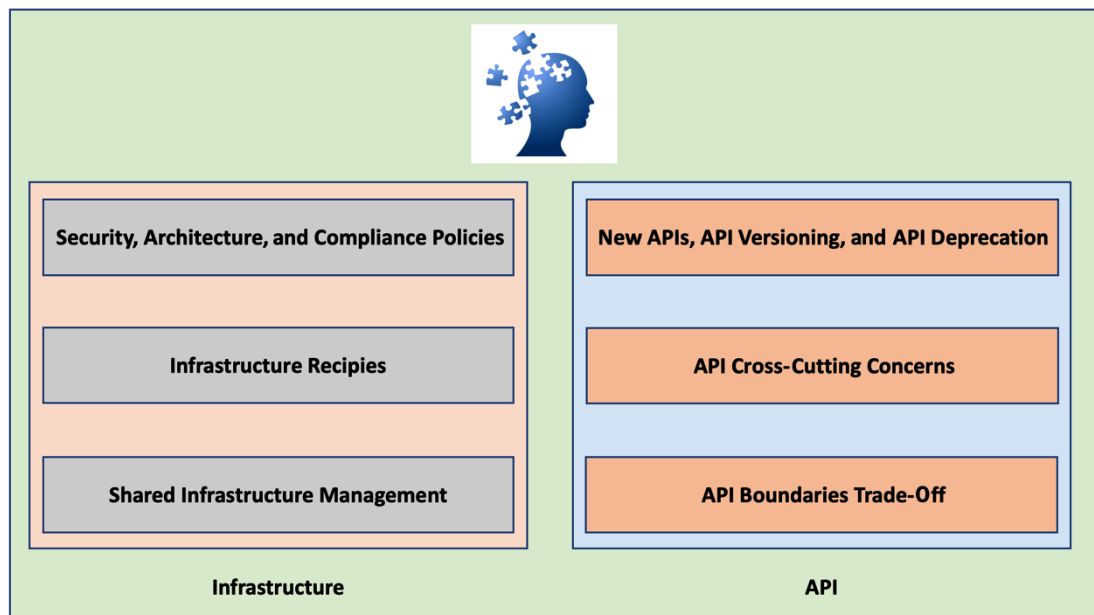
Security, Architecture, and Compliance Policies

Infrastructure Recipies

Shared Infrastructure Management

Infrastructure

New APIs, API Versioning, and API Deprecation

API Cross-Cutting Concerns

API Boundaries Trade-Off

API